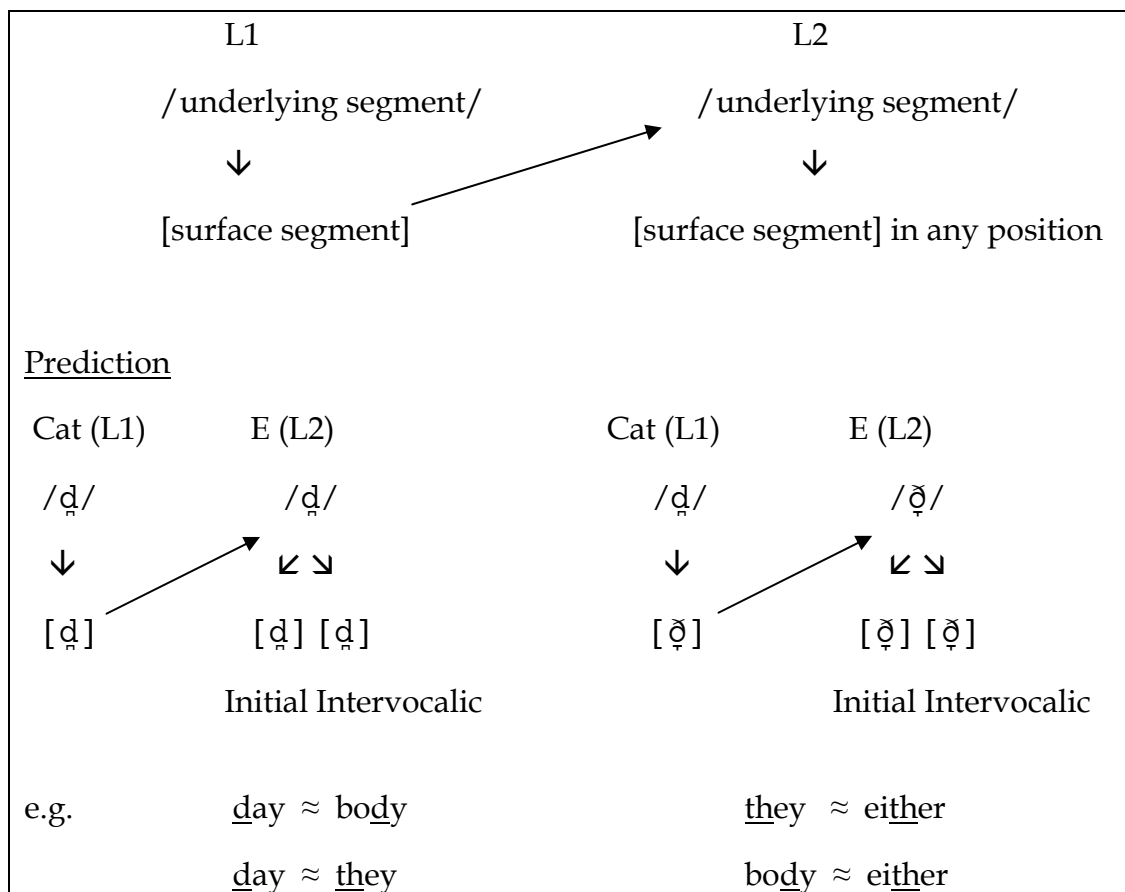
L1 L2

/underlying segment/ /underlying segment/

↓ ↓

[surface segment] [surface segment] in any position

Prediction

Cat (L1) E (L2) Cat (L1) E (L2)

/d̪/ /d̪/ /d̪/ /ð̞/

↓ ↙ ↘ ↓ ↙ ↘

[d̪] [d̪] [d̪] [ð̞] [ð̞] [ð̞]

Initial Intervocalic Initial Intervocalic

e.g. day ≈ body they ≈ either

day ≈ they body ≈ either